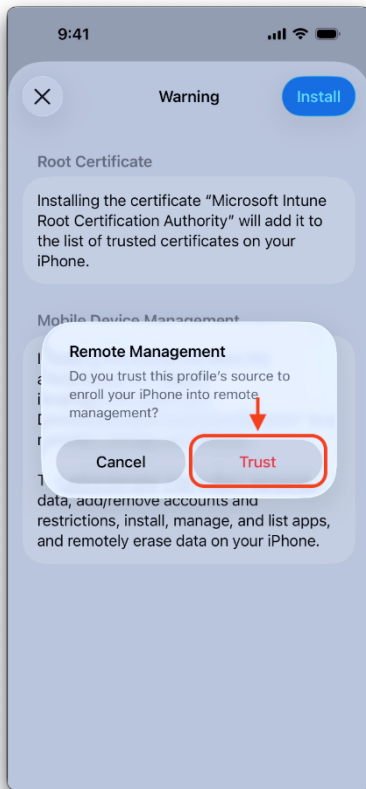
9:41

Warning

Install

Root Certificate

Installing the certificate “Microsoft Intune Root Certification Authority” will add it to the list of trusted certificates on your iPhone.

Mobile Device Management

Remote Management

Do you trust this profile’s source to enroll your iPhone into remote management?

Cancel

Trust

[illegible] data, add/remove accounts and restrictions, install, manage, and list apps, and remotely erase data on your iPhone.